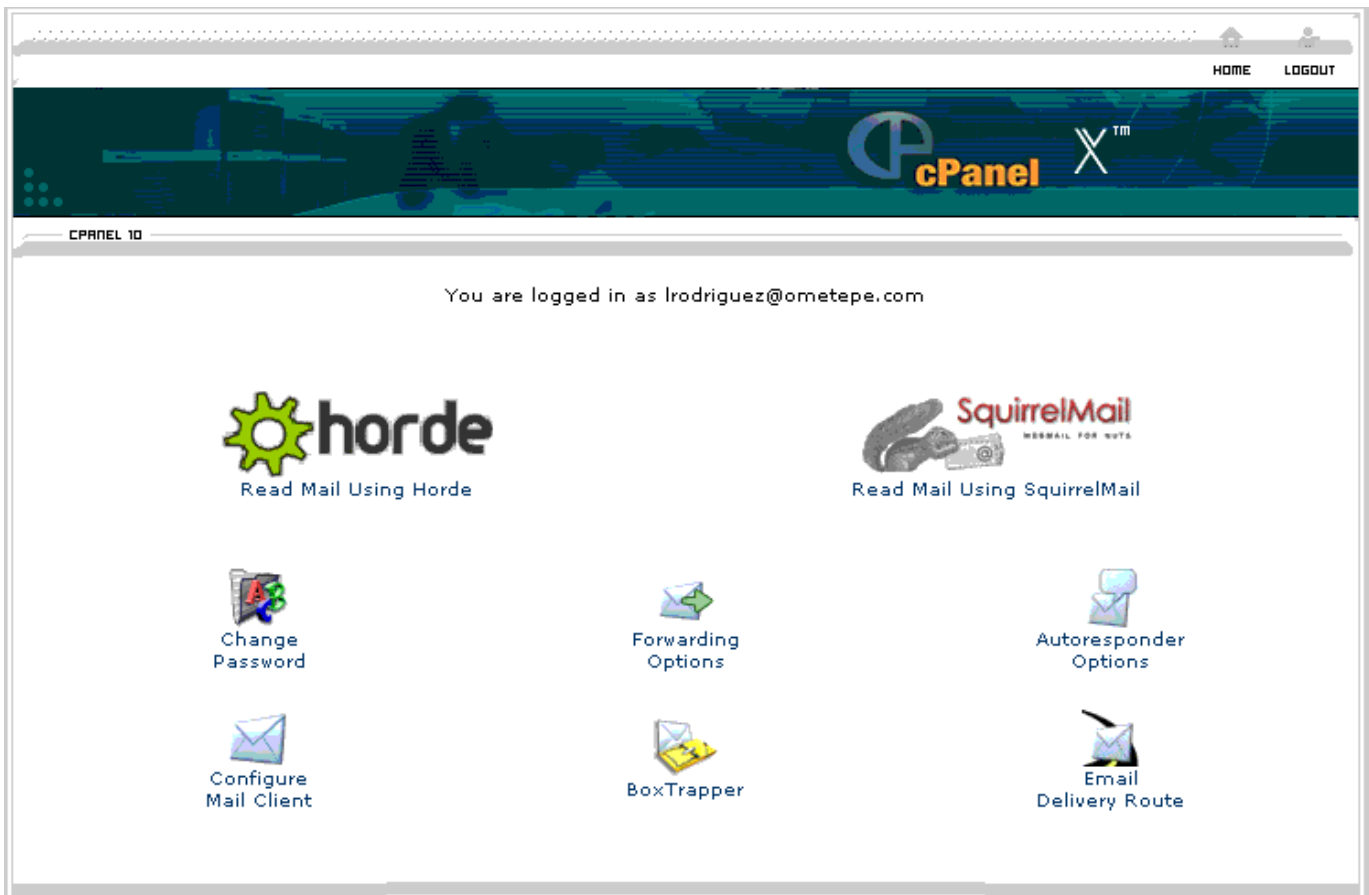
HOME LOGOUT

cPanel X™

CPANEL 10

You are logged in as lrodriguez@ometepe.com

horde
Read Mail Using Horde

SquirrelMail
WEBMAIL FOR NUTS
Read Mail Using SquirrelMail

Change Password

Forwarding Options

Autoresponder Options

Configure Mail Client

BoxTrapper

Email Delivery Route